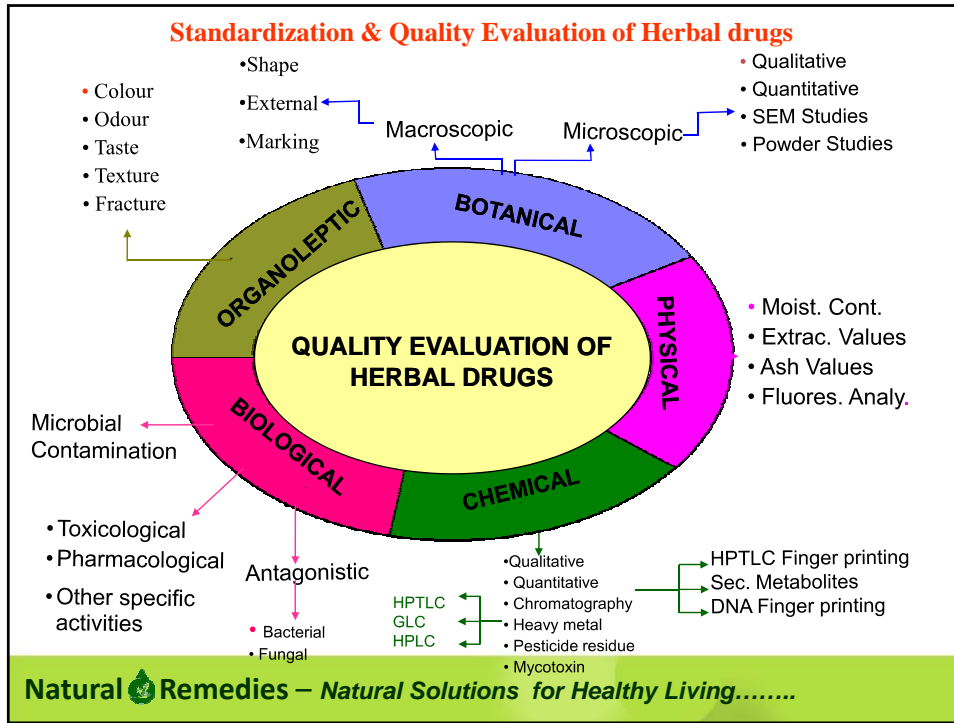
Standardization & Quality Evaluation of Herbal drugs

• Colour
• Odour
• Taste
• Texture
• Fracture

•Shape
•External
•Marking

Macroscopic

Microscopic

• Qualitative
• Quantitative
• SEM Studies
• Powder Studies

ORGANOLEPTIC

BOTANICAL

PHYSICAL

CHEMICAL

BIOLOGICAL

QUALITY EVALUATION OF HERBAL DRUGS

• Moist. Cont.
• Extrac. Values
• Ash Values
• Fluores. Analy.

Microbial Contamination

• Toxicological
• Pharmacological
• Other specific activities

Antagonistic

• Bacterial
• Fungal

•Qualitative
• Quantitative
• Chromatography
• Heavy metal
• Pesticide residue
• Mycotoxin

HPTLC
GLC
HPLC

HPTLC Finger printing
Sec. Metabolites
DNA Finger printing

Natural Remedies – Natural Solutions for Healthy Living……..